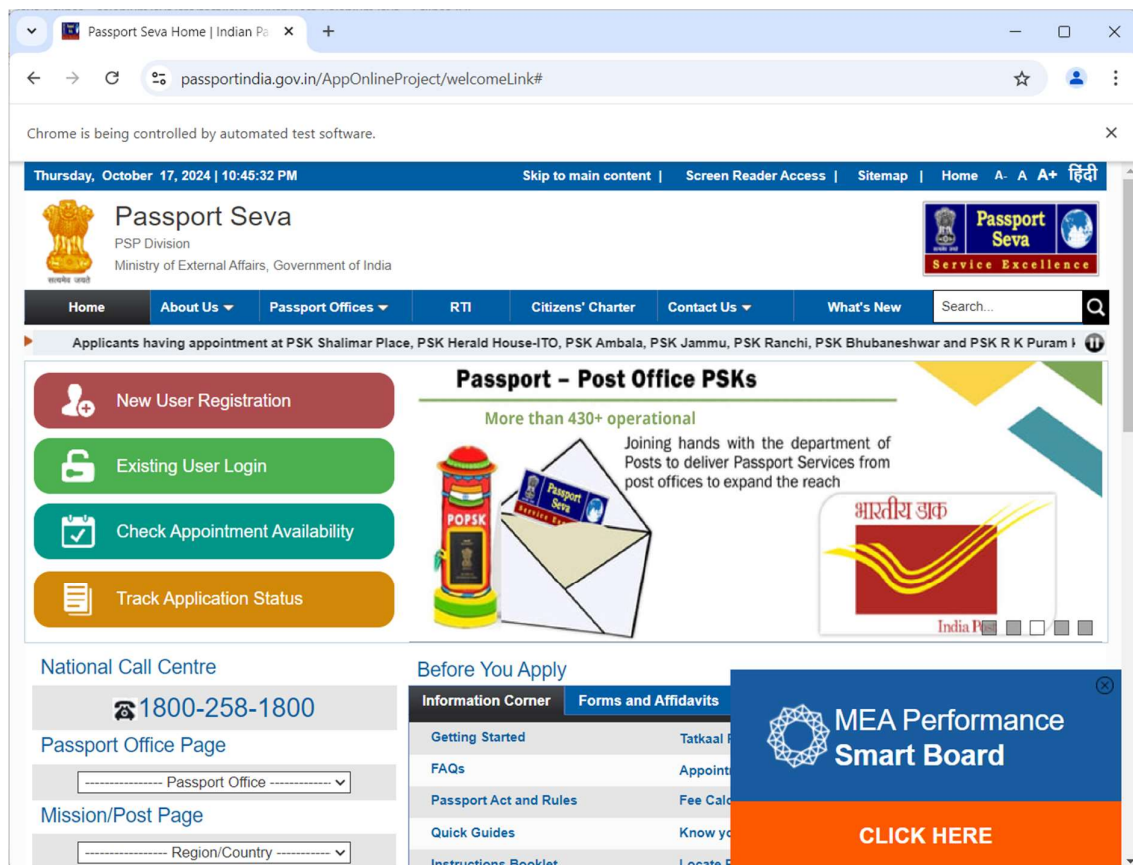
Passport Seva Home | Indian Pa ×
+
passportindia.gov.in/AppOnlineProject/welcomeLink#

Chrome is being controlled by automated test software.

Thursday, October 17, 2024 | 10:45:32 PM
Skip to main content | Screen Reader Access | Sitemap | Home A- A A+ हिंदी

सत्यमेव जयते
Passport Seva
PSP Division
Ministry of External Affairs, Government of India

Passport Seva
Service Excellence

Home
About Us
Passport Offices
RTI
Citizens' Charter
Contact Us
What's New
Search...

Applicants having appointment at PSK Shalimar Place, PSK Herald House-ITO, PSK Ambala, PSK Jammu, PSK Ranchi, PSK Bhubaneshwar and PSK R K Puram I

New User Registration
Existing User Login
Check Appointment Availability
Track Application Status

Passport – Post Office PSKs
More than 430+ operational
Joining hands with the department of Posts to deliver Passport Services from post offices to expand the reach
POPSK
Passport Seva
Service Ex
भारतीय डाक
India Po

National Call Centre
1800-258-1800
Passport Office Page
--------------- Passport Office ------------
Mission/Post Page
---------------- Region/Country -----------

Before You Apply
Information Corner
Forms and Affidavits
Getting Started
FAQs
Passport Act and Rules
Quick Guides
Instructions Booklet
Tatkaal
Appoint
Fee Calc
Know yo
Locate

MEA Performance
Smart Board
CLICK HERE